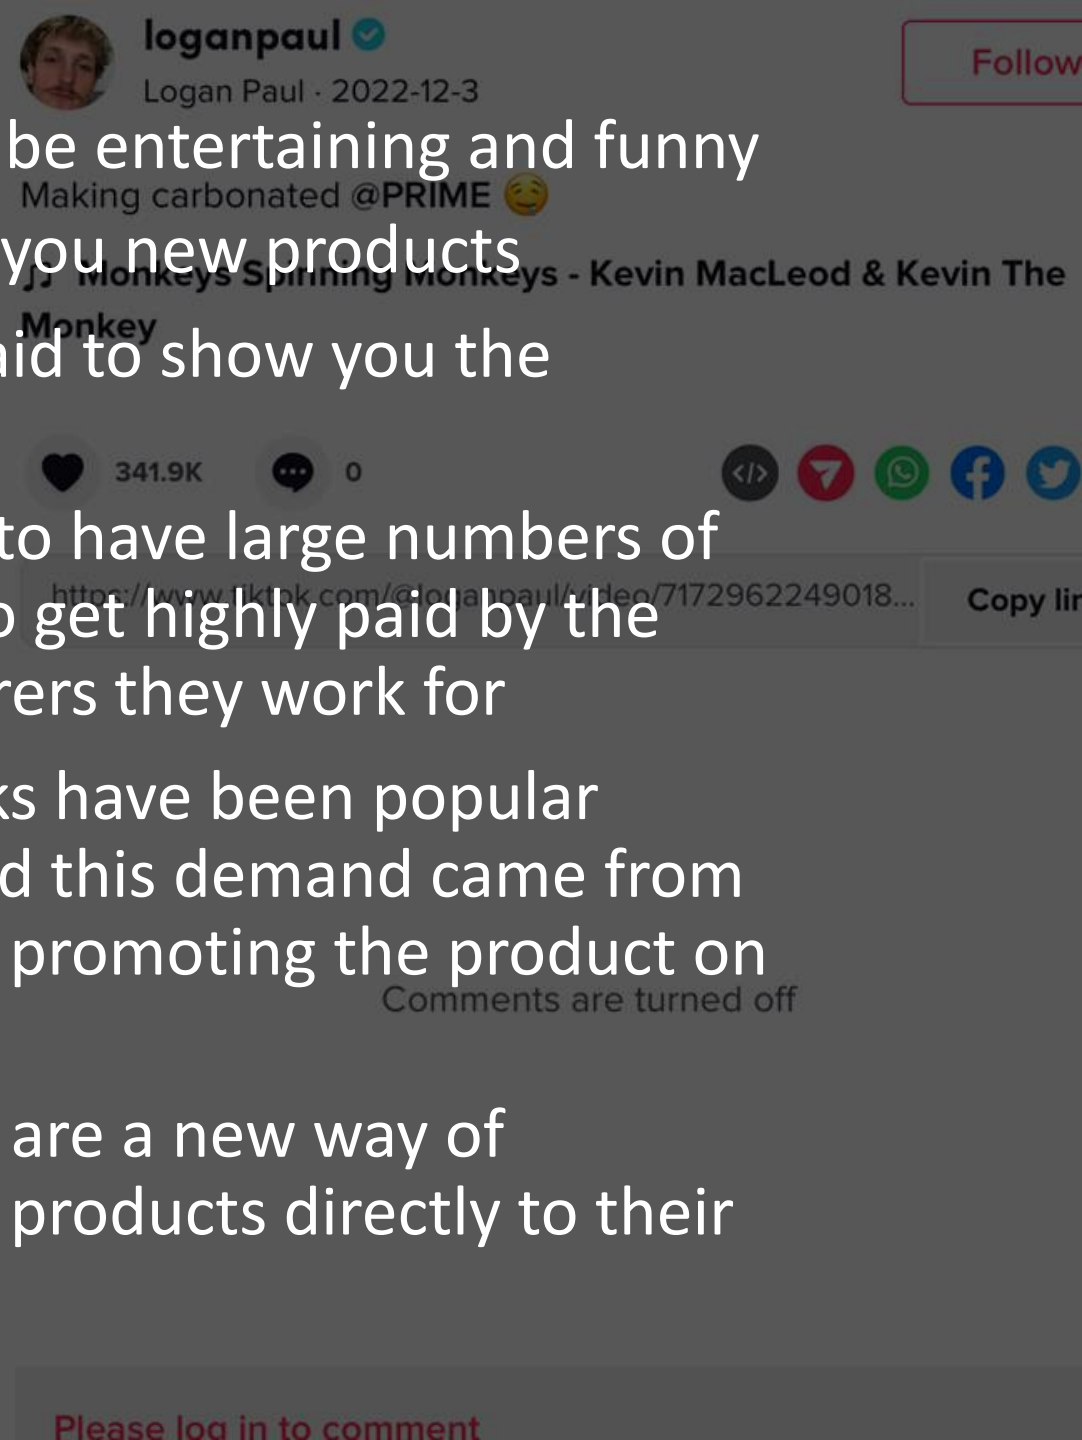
loganpaul
Logan Paul · 2022-12-3

Follow

be entertaining and funny

Making carbonated @PRIME

you new products

Monkeys Spinning Monkeys - Kevin MacLeod & Kevin The Monkey

id to show you the

341.9K 0

to have large numbers of

https://www.tiktok.com/@loganpaul/video/7172962249018...

Copy lin

get highly paid by the

rers they work for

s have been popular

d this demand came from

promoting the product on

Comments are turned off

are a new way of

products directly to their

Please log in to comment